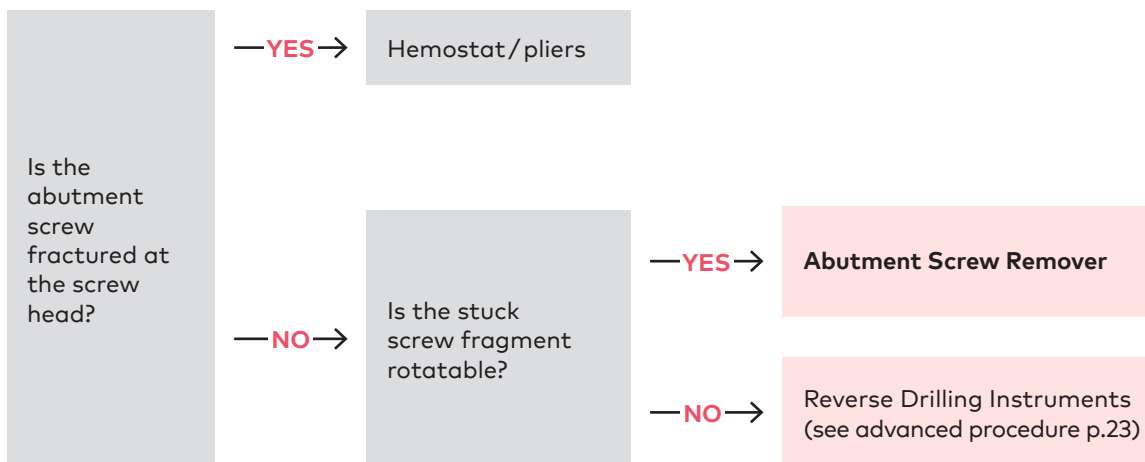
Is the abutment screw fractured at the screw head?

YES

Hemostat/pliers

NO

Is the stuck screw fragment rotatable?

YES

Abutment Screw Remover

NO

Reverse Drilling Instruments (see advanced procedure p.23)